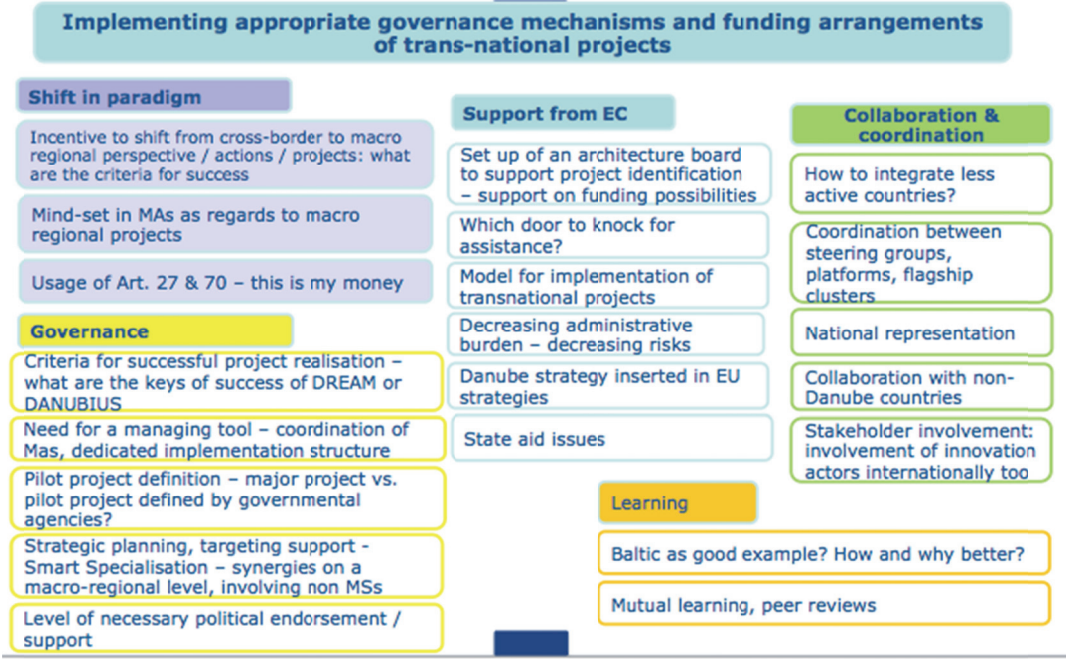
Implementing appropriate governance mechanisms and funding arrangements of trans-national projects

Shift in paradigm

Incentive to shift from cross-border to macro regional perspective / actions / projects: what are the criteria for success

Mind-set in MAs as regards to macro regional projects

Usage of Art. 27 & 70 – this is my money

Governance

Criteria for successful project realisation – what are the keys of success of DREAM or DANUBIUS

Need for a managing tool – coordination of Mas, dedicated implementation structure

Pilot project definition – major project vs. pilot project defined by governmental agencies?

Strategic planning, targeting support - Smart Specialisation – synergies on a macro-regional level, involving non MSs

Level of necessary political endorsement / support

Support from EC

Set up of an architecture board to support project identification – support on funding possibilities

Which door to knock for assistance?

Model for implementation of transnational projects

Decreasing administrative burden – decreasing risks

Danube strategy inserted in EU strategies

State aid issues

Collaboration & coordination

How to integrate less active countries?

Coordination between steering groups, platforms, flagship clusters

National representation

Collaboration with non-Danube countries

Stakeholder involvement: involvement of innovation actors internationally too

Learning

Baltic as good example? How and why better?

Mutual learning, peer reviews